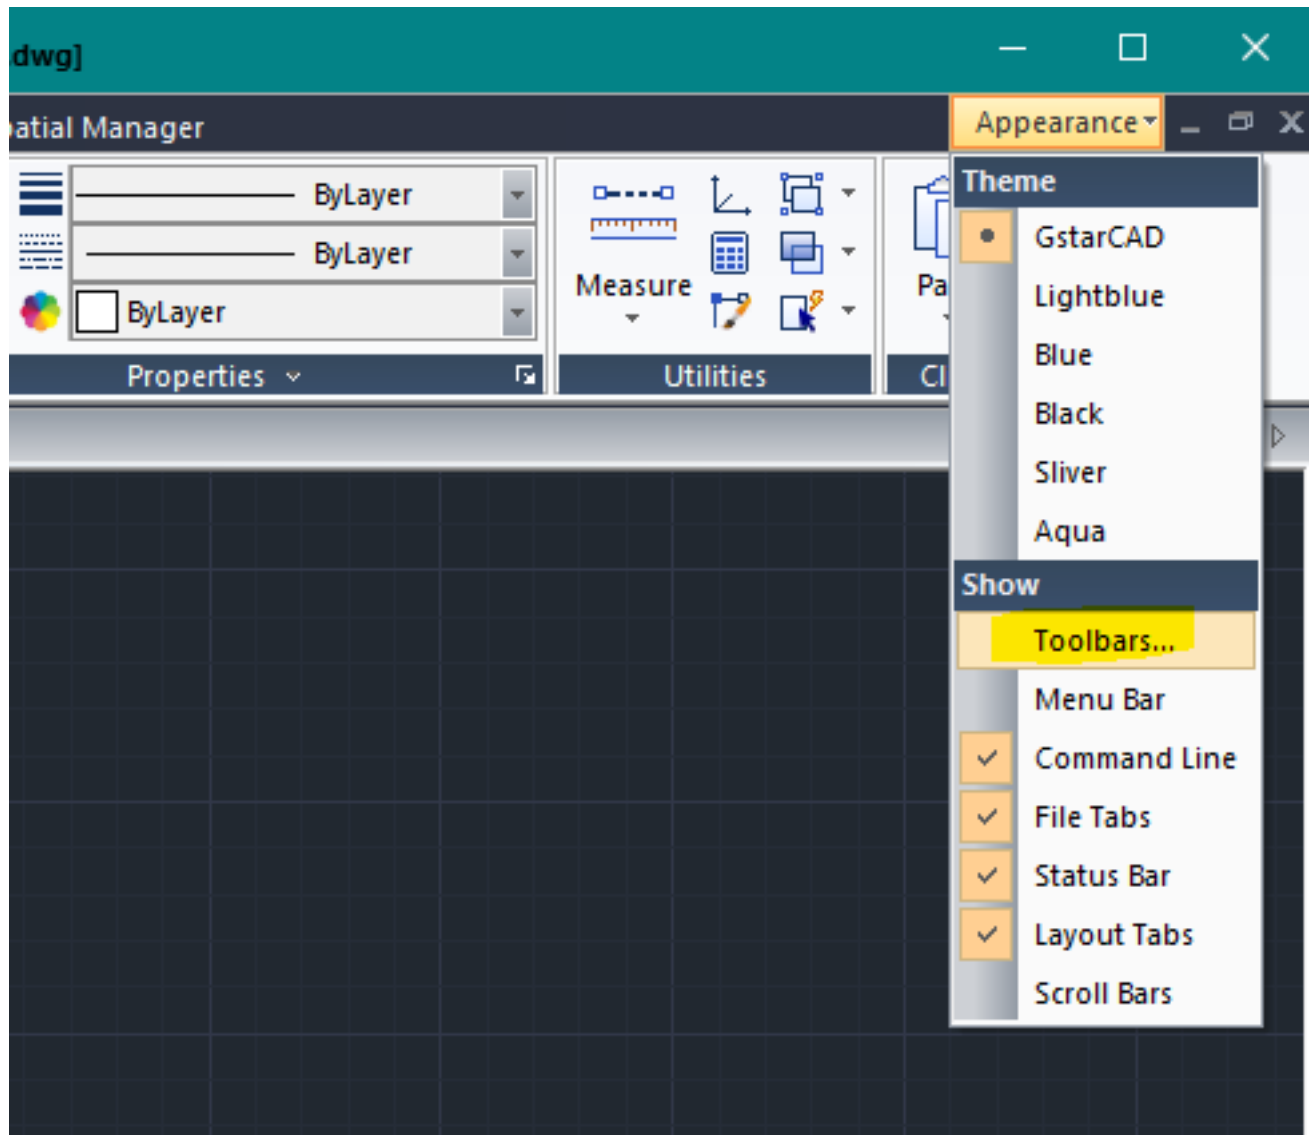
dwg]

atial Manager

Appearance

ByLayer

ByLayer

ByLayer

Properties

Measure

Utilities

Pa

Cl

Theme

GstarCAD

Lightblue

Blue

Black

Sliver

Aqua

Show

Toolbars...

Menu Bar

Command Line

File Tabs

Status Bar

Layout Tabs

Scroll Bars